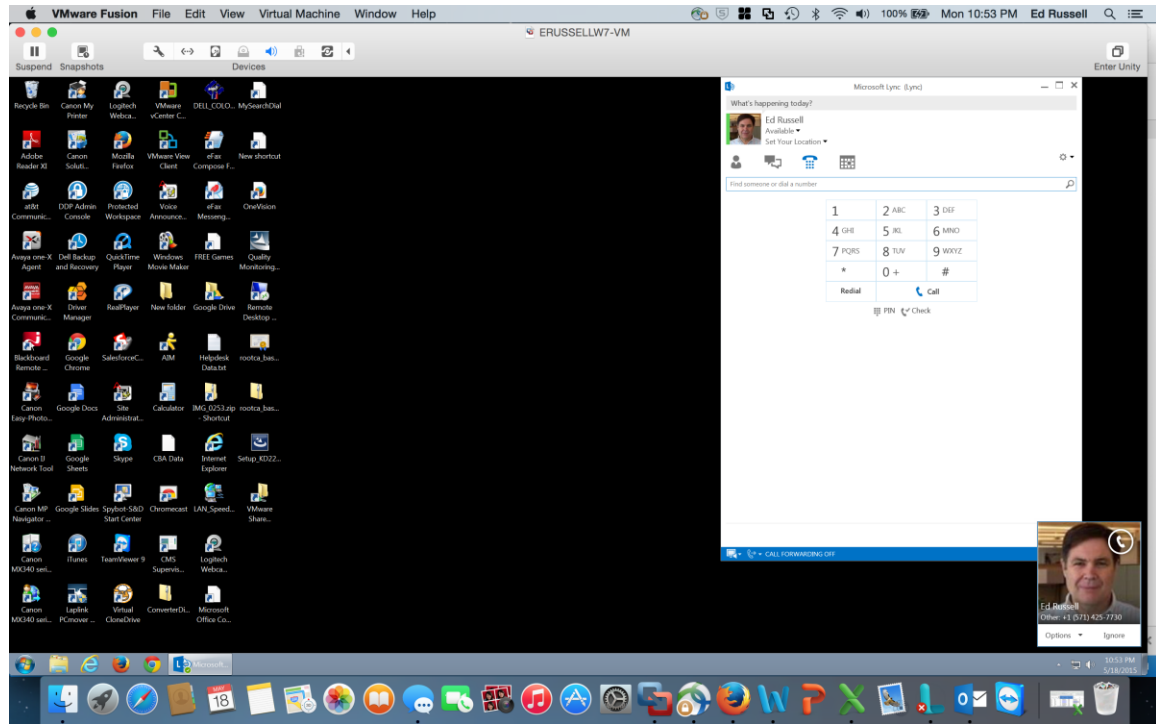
VMware Fusion File Edit View Virtual Machine Window Help
100% Mon 10:53 PM Ed Russell

ERUSSELLW7-VM

Suspend Snapshots Devices Enter Unity

Recycle Bin
Canon My Printer
Logitech Webca...
VMware vCenter C...
DELL_COLO...
MySearchDial
Adobe Reader XI
Canon Soluti...
Mozilla Firefox
VMware View Client
eFax Compose F...
New shortcut
at&t Communic...
DDP Admin Console
Protected Workspace
Voice Announce...
eFax Messeng...
OneVision
Avaya one-X Agent
Dell Backup and Recovery
QuickTime Player
Windows Movie Maker
FREE Games
Quality Monitoring...
Avaya one-X Communic...
Driver Manager
RealPlayer
New folder
Google Drive
Remote Desktop ...
Blackboard Remote ...
Google Chrome
SalesforceC...
AIM
Helpdesk Data.txt
rootca_bas...
Canon Easy-Photo...
Google Docs
Site Administrat...
Calculator
IMG_0253.zip - Shortcut
rootca_bas...
Canon IJ Network Tool
Google Sheets
Skype
CBA Data
Internet Explorer
Setup_KD22...
Canon MP Navigator ...
Google Slides
Spybot-S&D Start Center
Chromecast
LAN_Speed...
VMware Share...
Canon MX340 seri...
iTunes
TeamViewer 9
CMS Supervis...
Logitech Webca...
Canon MX340 seri...
Laplink PCmover ...
Virtual CloneDrive
ConverterDi...
Microsoft Office Co...

Microsoft Lync (Lync)
What's happening today?
Ed Russell
Available
Set Your Location
Find someone or dial a number

| 1 | 2 ABC | 3 DEF |
|---|---|---|
| 4 GHI | 5 JKL | 6 MNO |
| 7 PQRS | 8 TUV | 9 WXYZ |
| * | 0 + | # |

Redial Call
PIN Check
CALL FORWARDING OFF

Ed Russell
Other: +1 (571) 425-7730
Options Ignore

Microsoft
10:53 PM 5/18/2015
18